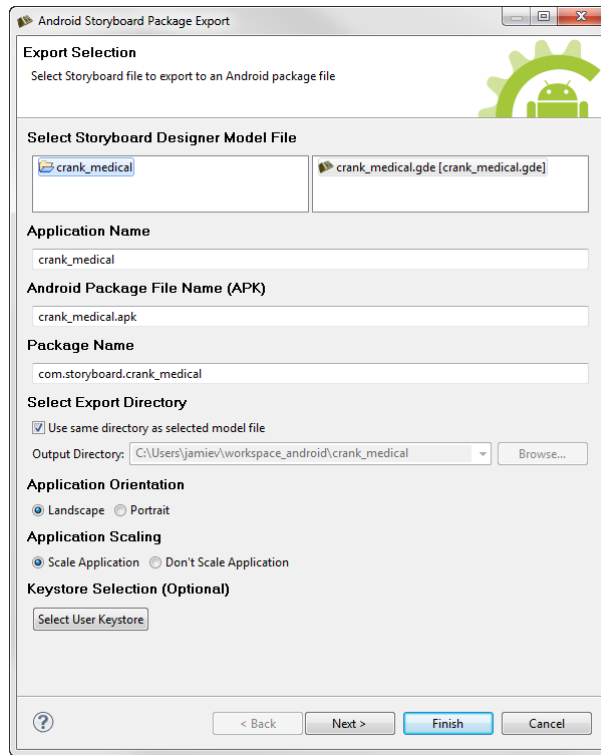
Android Storyboard Package Export

Export Selection

Select Storyboard file to export to an Android package file

Select Storyboard Designer Model File

crank_medical

crank_medical.gde [crank_medical.gde]

Application Name

crank_medical

Android Package File Name (APK)

crank_medical.apk

Package Name

com.storyboard.crank_medical

Select Export Directory

Use same directory as selected model file

Output Directory: C:\Users\jamiev\workspace_android\crank_medical

Browse...

Application Orientation

Landscape Portrait

Application Scaling

Scale Application Don't Scale Application

Keystore Selection (Optional)

Select User Keystore

< Back Next > Finish Cancel